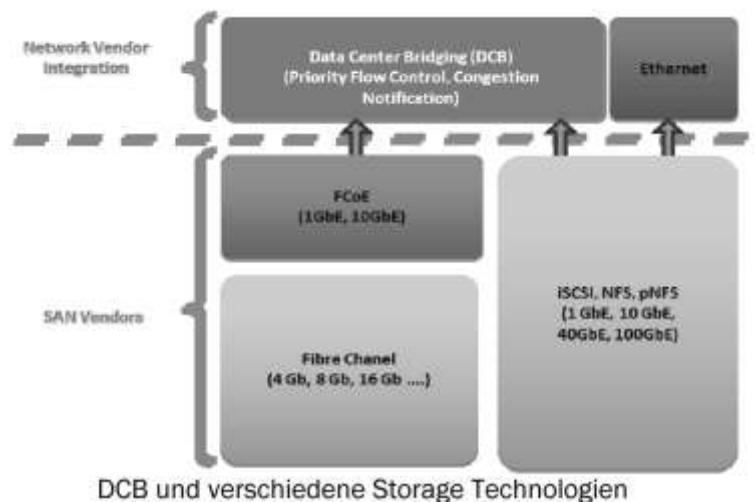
Network Vendor Integration

Data Center Bridging (DCB) (Priority Flow Control, Congestion Notification)

Ethernet

SAN Vendors

FCoE (1GbE, 10GbE)

Fibre Chanel (4 Gb, 8 Gb, 16 Gb ....)

iSCSI, NFS, pNFS (1 GbE, 10 GbE, 40GbE, 100GbE)

DCB und verschiedene Storage Technologien